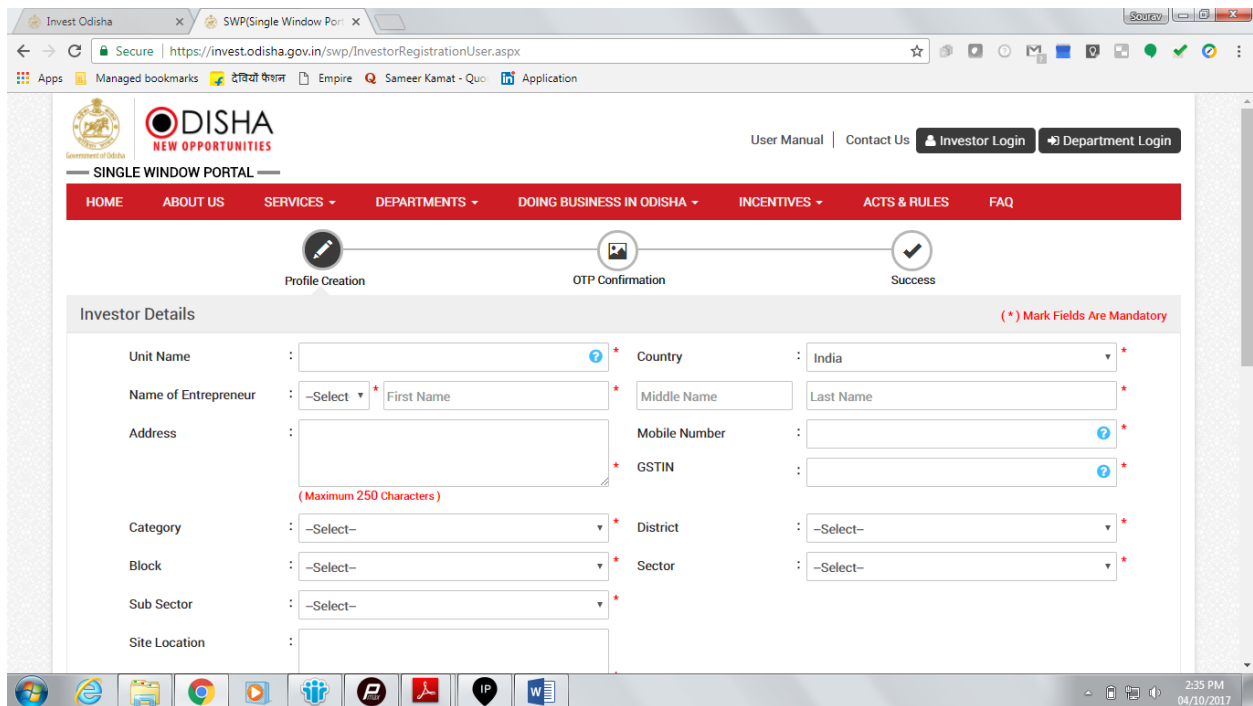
Invest Odisha ×
SWP(Single Window Port ×
Sourav
Secure | https://invest.odisha.gov.in/swp/InvestorRegistrationUser.aspx
Apps Managed bookmarks देवियों फैशन Empire Sameer Kamat - Quo Application

Government of Odisha
ODISHA
NEW OPPORTUNITIES
SINGLE WINDOW PORTAL
User Manual | Contact Us Investor Login Department Login

HOME ABOUT US SERVICES DEPARTMENTS DOING BUSINESS IN ODISHA INCENTIVES ACTS & RULES FAQ

Profile Creation OTP Confirmation Success

Investor Details
(*) Mark Fields Are Mandatory

Unit Name : *
Country : India *
Name of Entrepreneur : --Select * First Name * Middle Name Last Name *
Address : *
(Maximum 250 Characters)
Mobile Number : *
GSTIN : *
Category : --Select-- *
District : --Select-- *
Block : --Select-- *
Sector : --Select-- *
Sub Sector : --Select-- *
Site Location :

2:35 PM
04/10/2017